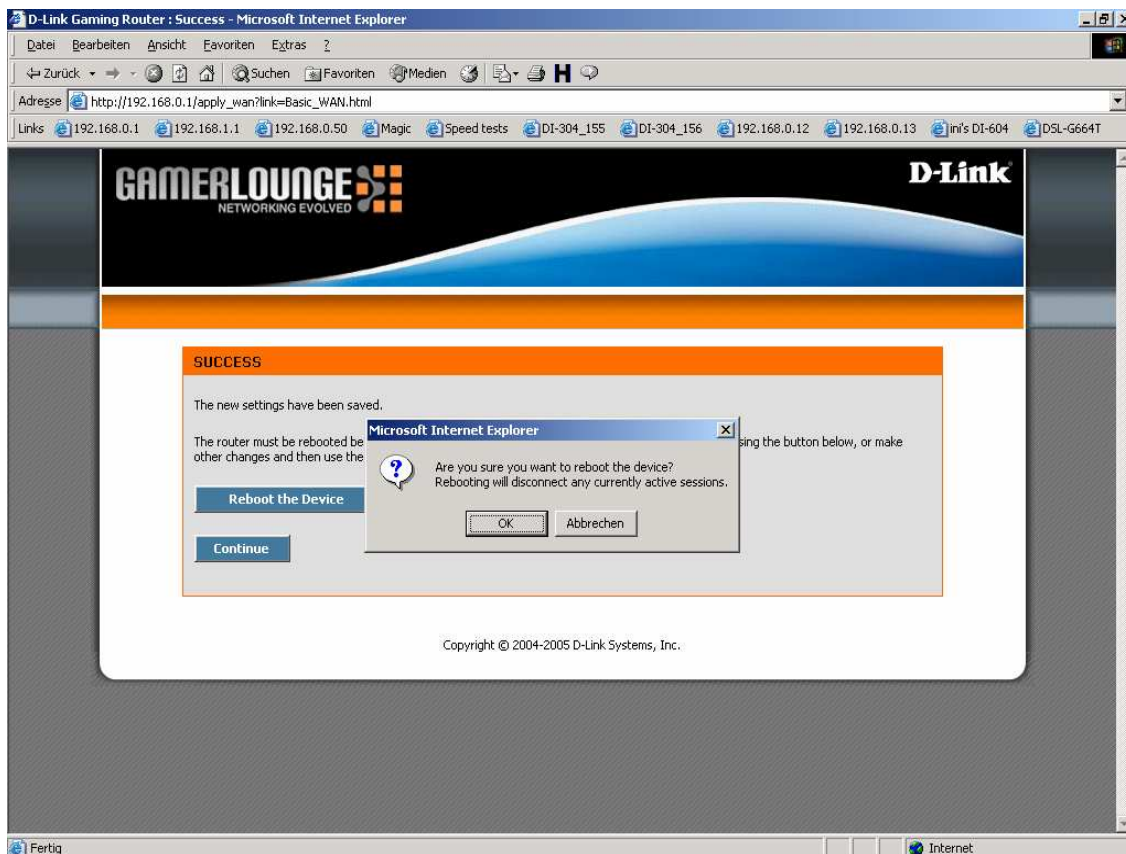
D-Link Gaming Router : Success - Microsoft Internet Explorer

Datei Bearbeiten Ansicht Favoriten Extras ?

Zurück Suchen Favoriten Medien H

Adresse http://192.168.0.1/apply_wan?link=Basic_WAN.html

Links 192.168.0.1 192.168.1.1 192.168.0.50 Magic Speed tests DI-304_155 DI-304_156 192.168.0.12 192.168.0.13 ini's DI-604 DSL-G664T

GAMERLOUNGE
NETWORKING EVOLVED

D-Link

SUCCESS

The new settings have been saved.

The router must be rebooted be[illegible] sing the button below, or make other changes and then use the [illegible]

Reboot the Device

Continue

Microsoft Internet Explorer

Are you sure you want to reboot the device?
Rebooting will disconnect any currently active sessions.

OK Abbrechen

Copyright © 2004-2005 D-Link Systems, Inc.

Fertig

Internet